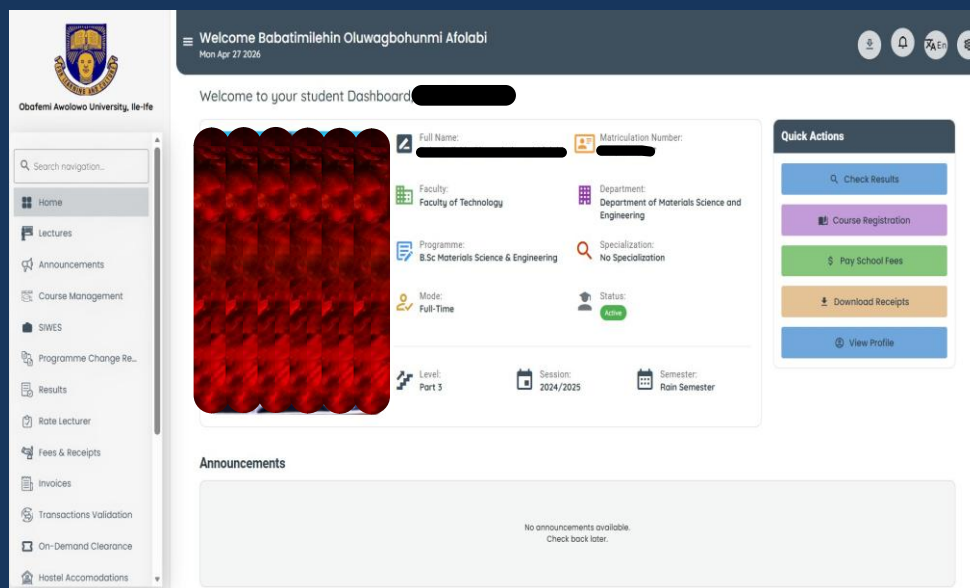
Obafemi Awolowo University, Ile-Ife

Search navigation...

Home
Lectures
Announcements
Course Management
SIWES
Programme Change Re...
Results
Rate Lecturer
Fees & Receipts
Invoices
Transactions Validation
On-Demand Clearance
Hostel Accomodations

Welcome Babatimilehin Oluwagbohunmi Afolabi
Mon Apr 27 2026

En

Welcome to your student Dashboard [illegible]

Full Name:
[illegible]

Matriculation Number:
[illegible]

Faculty:
Faculty of Technology

Department:
Department of Materials Science and Engineering

Programme:
B.Sc Materials Science & Engineering

Specialization:
No Specialization

Mode:
Full-Time

Status:
Active

Level:
Part 3

Session:
2024/2025

Semester:
Rain Semester

Quick Actions
Check Results
Course Registration
Pay School Fees
Download Receipts
View Profile

Announcements

No announcements available.
Check back later.